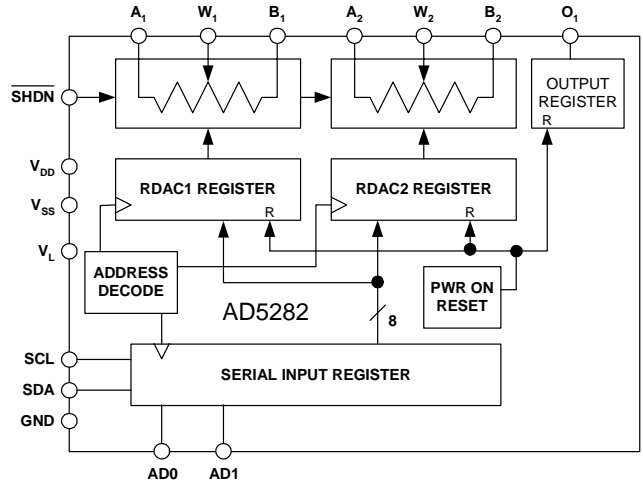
$A_1$ $W_1$ $B_1$ $A_2$ $W_2$ $B_2$ $O_1$

$\overline{SHDN}$

OUTPUT REGISTER

R

$V_{DD}$

$V_{SS}$

$V_L$

RDAC1 REGISTER

R

RDAC2 REGISTER

R

ADDRESS DECODE

PWR ON RESET

AD5282

8

SCL

SDA

GND

SERIAL INPUT REGISTER

AD0 AD1